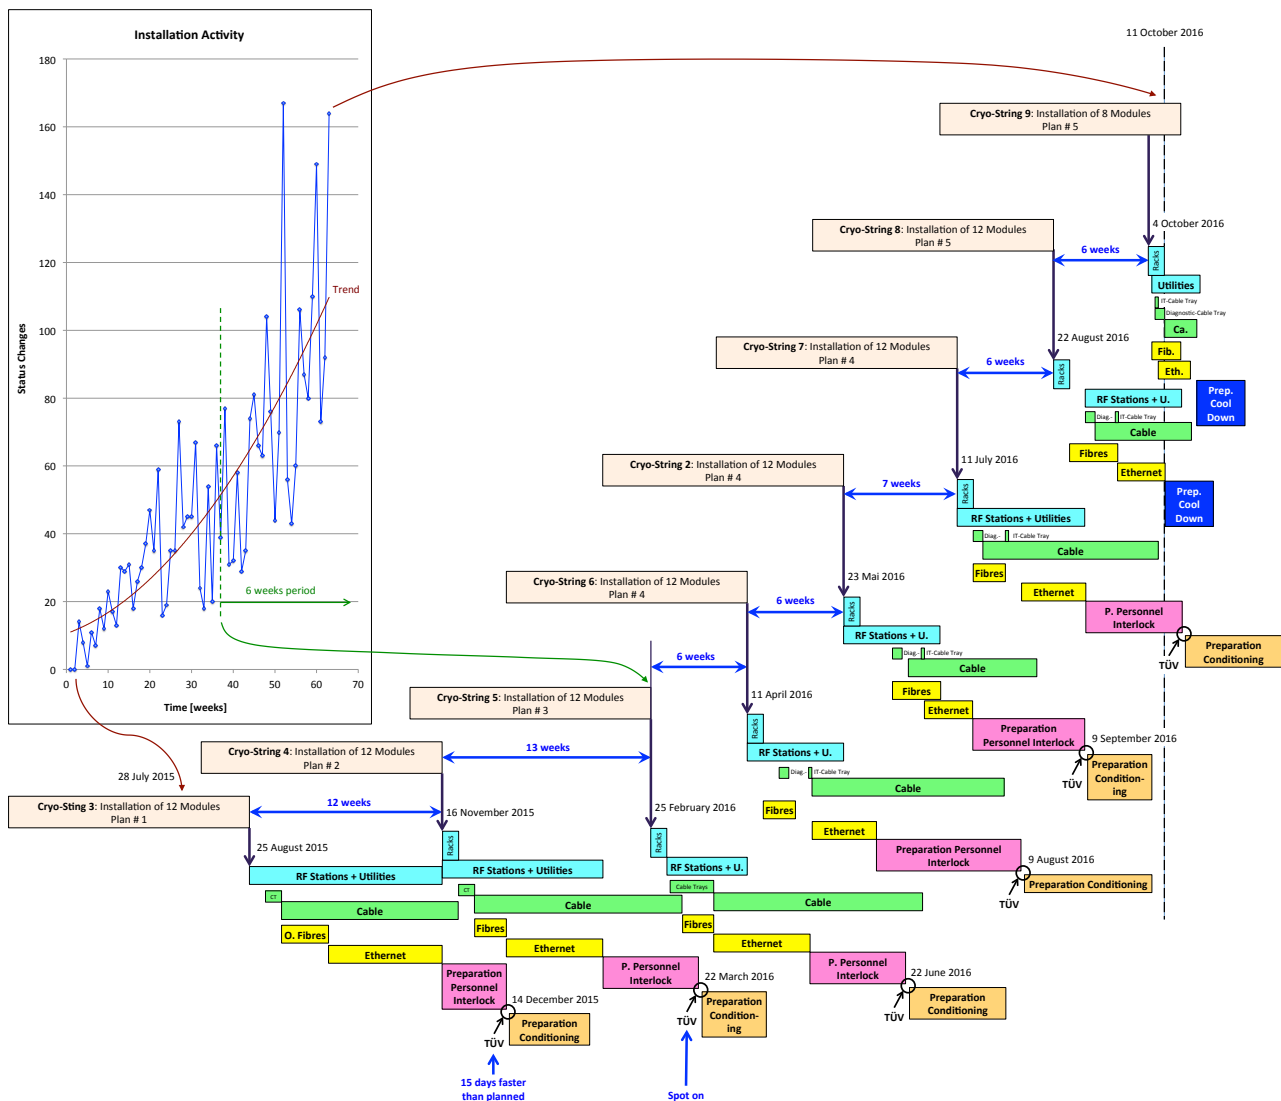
Installation Activity

180
160
140
120
100
80
60
40
20
0

Status Changes

Trend

6 weeks period

0 10 20 30 40 50 60 70

Time [weeks]

11 October 2016

Cryo-String 9: Installation of 8 Modules
Plan # 5

4 October 2016

Cryo-String 8: Installation of 12 Modules
Plan # 5

6 weeks

Racks

Utilities

IT-Cable Tray

Diagnostic-Cable Tray

Ca.

22 August 2016

Fib.

Cryo-String 7: Installation of 12 Modules
Plan # 4

6 weeks

Racks

Eth.

RF Stations + U.

Prep. Cool Down

Diag.- IT-Cable Tray

Cable

Fibres

11 July 2016

Ethernet

Cryo-String 2: Installation of 12 Modules
Plan # 4

7 weeks

Racks

Prep. Cool Down

RF Stations + Utilities

Diag.- IT-Cable Tray

Cable

Fibres

23 Mai 2016

Cryo-String 6: Installation of 12 Modules
Plan # 4

Ethernet

6 weeks

Racks

P. Personnel Interlock

RF Stations + U.

TÜV

Preparation Conditioning

Diag.- IT-Cable Tray

Cable

6 weeks

Fibres

Cryo-String 5: Installation of 12 Modules
Plan # 3

11 April 2016

Ethernet

Racks

Preparation Personnel Interlock

9 September 2016

RF Stations + U.

TÜV

Preparation Condition-ing

Cryo-String 4: Installation of 12 Modules
Plan # 2

13 weeks

Diag.- IT-Cable Tray

Cable

28 July 2015

Cryo-Sting 3: Installation of 12 Modules
Plan # 1

12 weeks

16 November 2015

25 February 2016

Fibres

Ethernet

Racks

Racks

Preparation Personnel Interlock

9 August 2016

25 August 2015

RF Stations + Utilities

RF Stations + U.

TÜV

Preparation Conditioning

RF Stations + Utilities

CT

Cable Trays

CT

Cable

Cable

Cable

O. Fibres

Fibres

Fibres

Ethernet

Ethernet

Ethernet

P. Personnel Interlock

P. Personnel Interlock

Preparation Personnel Interlock

22 March 2016

22 June 2016

14 December 2015

TÜV

Preparation Condition-ing

TÜV

Preparation Conditioning

TÜV

Preparation Conditioning

15 days faster than planned

Spot on